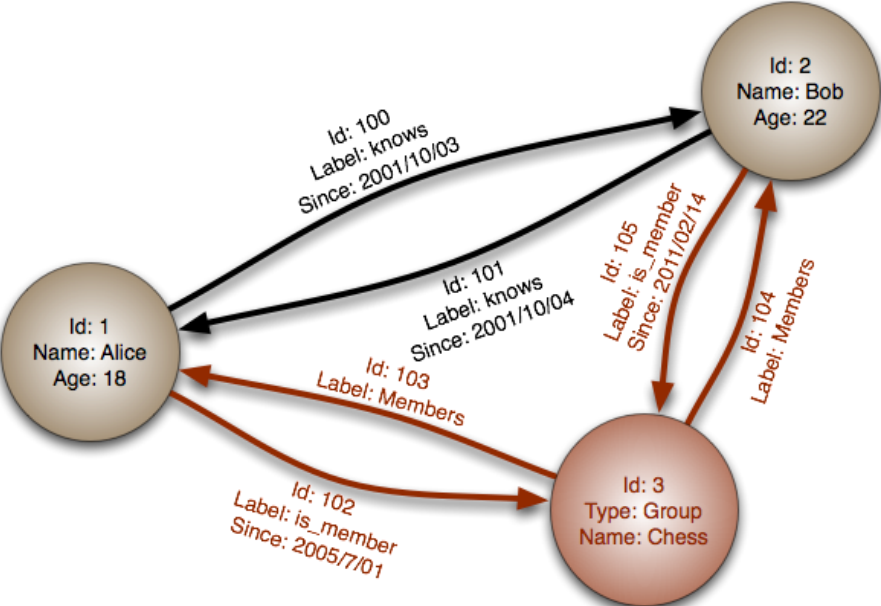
Id: 100
Label: knows
Since: 2001/10/03

Id: 2
Name: Bob
Age: 22

Id: 101
Label: knows
Since: 2001/10/04

Id: 105
Label: is_member
Since: 2011/02/14

Id: 104
Label: Members

Id: 1
Name: Alice
Age: 18

Id: 103
Label: Members

Id: 102
Label: is_member
Since: 2005/7/01

Id: 3
Type: Group
Name: Chess